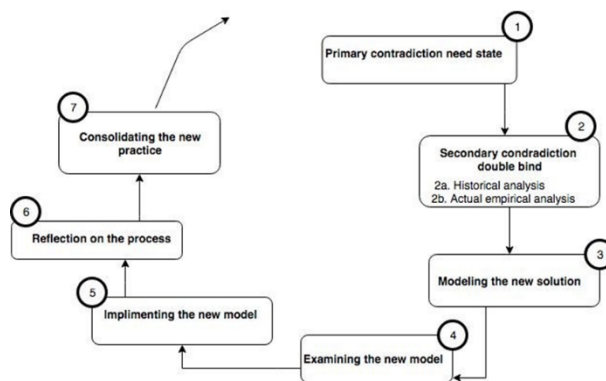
1
Primary contradiction need state

2
Secondary condradiction double bind
2a. Historical analysis
2b. Actual empirical analysis

3
Modeling the new solution

4
Examining the new model

5
Implimenting the new model

6
Reflection on the process

7
Consolidating the new practice